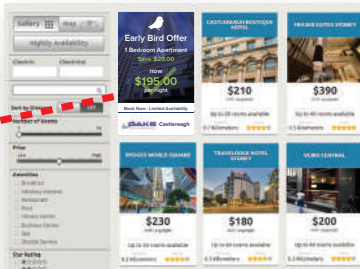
Gallery | Map
Nightly Availability
Checkin | Checkout
Sort by: Distance | SET
Number of Guests
Price
Low | High
Amenities
Breakfast
Wireless Internet
Restaurant
Pool
Fitness Centre
Business Center
Bar
Shuttle Service
Star Rating

Early Bird Offer
1 Bedroom Apartment
Save $20.00
now
$195.00
per night
Book Now - Limited Availability
OAKS Castlereagh

CASTLEREAGH BOUTIQUE HOTEL
$210
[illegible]
Up to 20 rooms available
0.7 Kilometers

FRASER SUITES SYDNEY
$390
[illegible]
Up to 40 rooms available
0.5 Kilometers

RYDGES WORLD SQUARE
$230
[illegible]
Up to 10 rooms available
0.2 Kilometers

TRAVELODGE HOTEL SYDNEY
$180
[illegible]
Up to 10 rooms available
0.8 Kilometers

VIBE CENTRAL
$200
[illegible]
Up to 40 rooms available
0.3 Kilometers